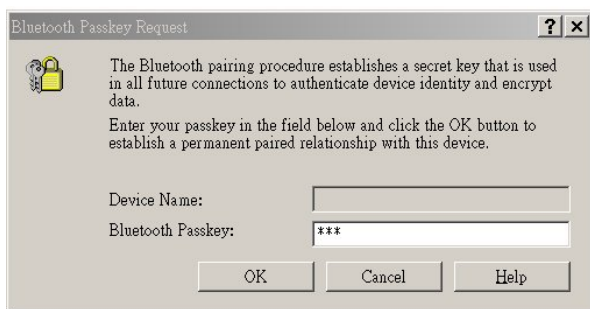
Bluetooth Passkey Request

?
×

The Bluetooth pairing procedure establishes a secret key that is used in all future connections to authenticate device identity and encrypt data.

Enter your passkey in the field below and click the OK button to establish a permanent paired relationship with this device.

Device Name:

Bluetooth Passkey: ***

OK
Cancel
Help